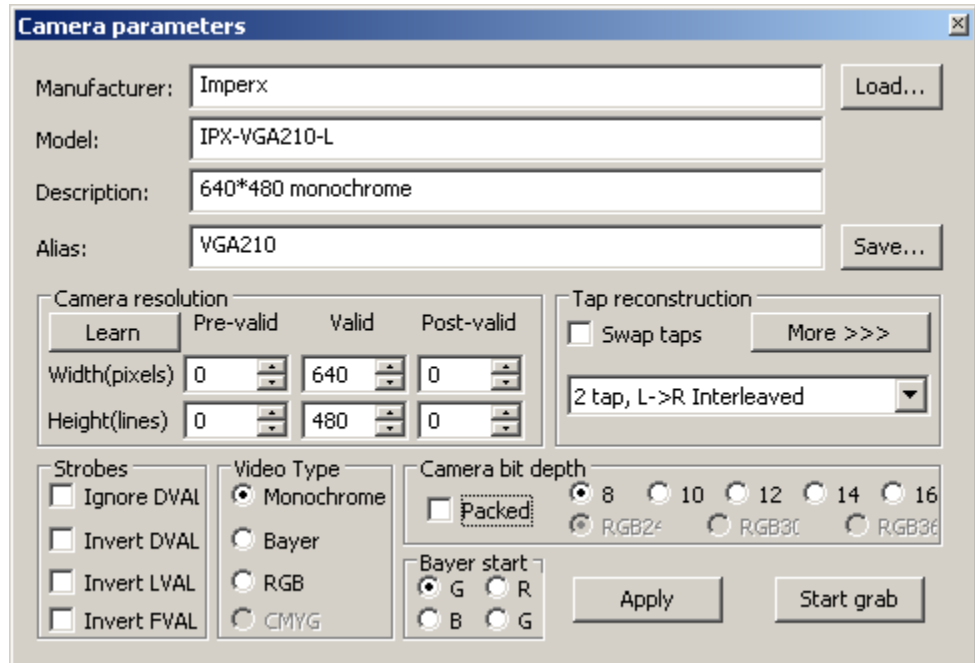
Camera parameters

Manufacturer: Imperx
Load...

Model: IPX-VGA210-L

Description: 640*480 monochrome

Alias: VGA210
Save...

Camera resolution
Learn
Pre-valid
Valid
Post-valid
Width(pixels) 0 640 0
Height(lines) 0 480 0

Tap reconstruction
Swap taps
More >>>
2 tap, L->R Interleaved

Strobes
Ignore DVAL
Invert DVAL
Invert LVAL
Invert FVAL

Video Type
Monochrome
Bayer
RGB
CMYG

Camera bit depth
Packed
8 10 12 14 16
RGB24 RGB30 RGB36

Bayer start
G R
B G

Apply
Start grab